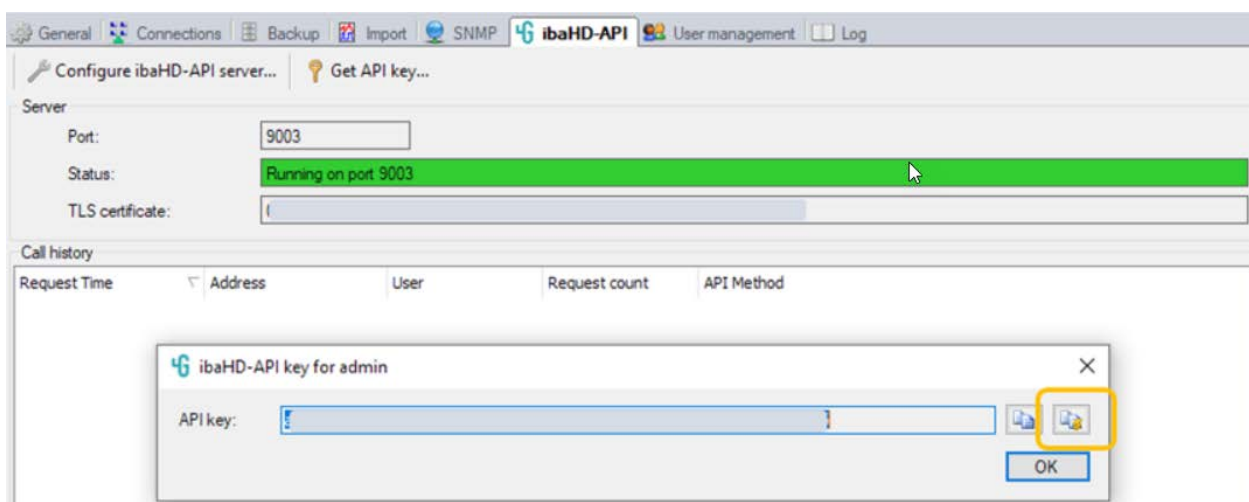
General | Connections | Backup | Import | SNMP | ibaHD-API | User management | Log

Configure ibaHD-API server... | Get API key...

Server

Port: 9003

Status: Running on port 9003

TLS certificate: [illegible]

Call history

| Request Time | Address | User | Request count | API Method |
|---|---|---|---|---|

ibaHD-API key for admin

API key: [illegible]

OK